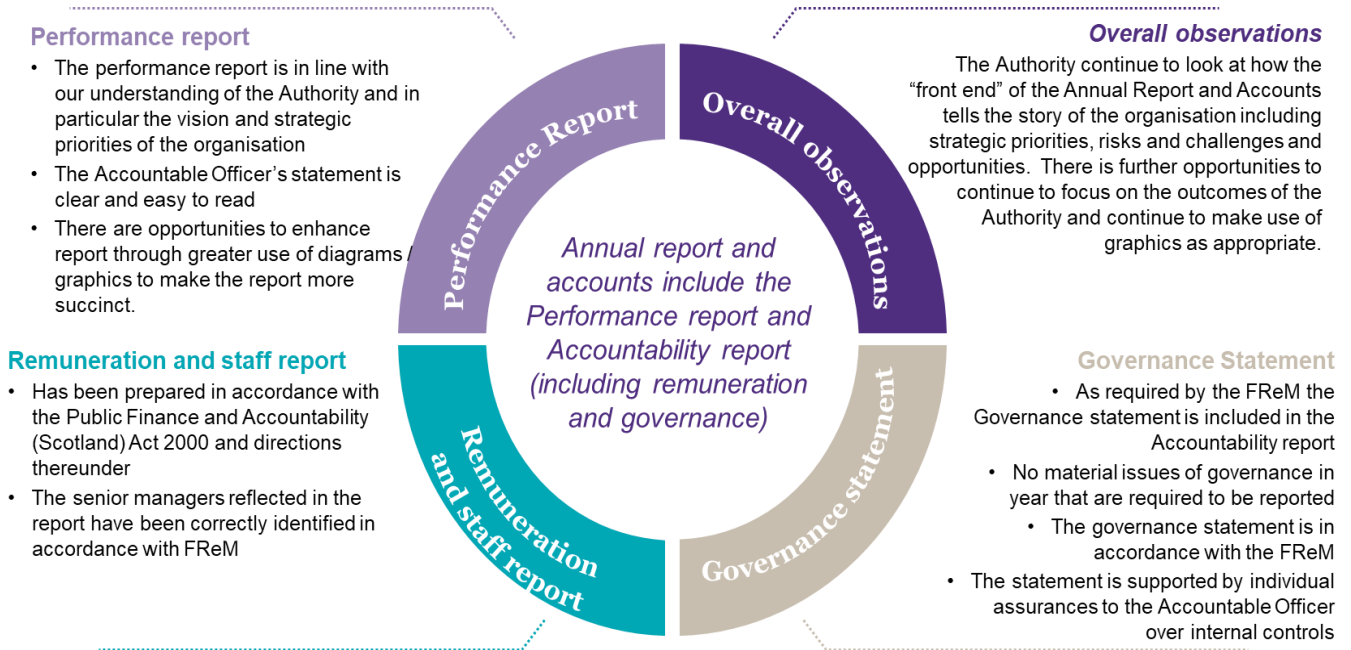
Performance report

- The performance report is in line with our understanding of the Authority and in particular the vision and strategic priorities of the organisation
- The Accountable Officer’s statement is clear and easy to read
- There are opportunities to enhance report through greater use of diagrams / graphics to make the report more succinct.

Overall observations

The Authority continue to look at how the “front end” of the Annual Report and Accounts tells the story of the organisation including strategic priorities, risks and challenges and opportunities. There is further opportunities to continue to focus on the outcomes of the Authority and continue to make use of graphics as appropriate.

Performance Report

Overall observations

Annual report and accounts include the Performance report and Accountability report (including remuneration and governance)

Remuneration and staff report

Governance statement

Remuneration and staff report

- Has been prepared in accordance with the Public Finance and Accountability (Scotland) Act 2000 and directions thereunder
- The senior managers reflected in the report have been correctly identified in accordance with FReM

Governance Statement

- As required by the FReM the Governance statement is included in the Accountability report
- No material issues of governance in year that are required to be reported
- The governance statement is in accordance with the FReM
- The statement is supported by individual assurances to the Accountable Officer over internal controls